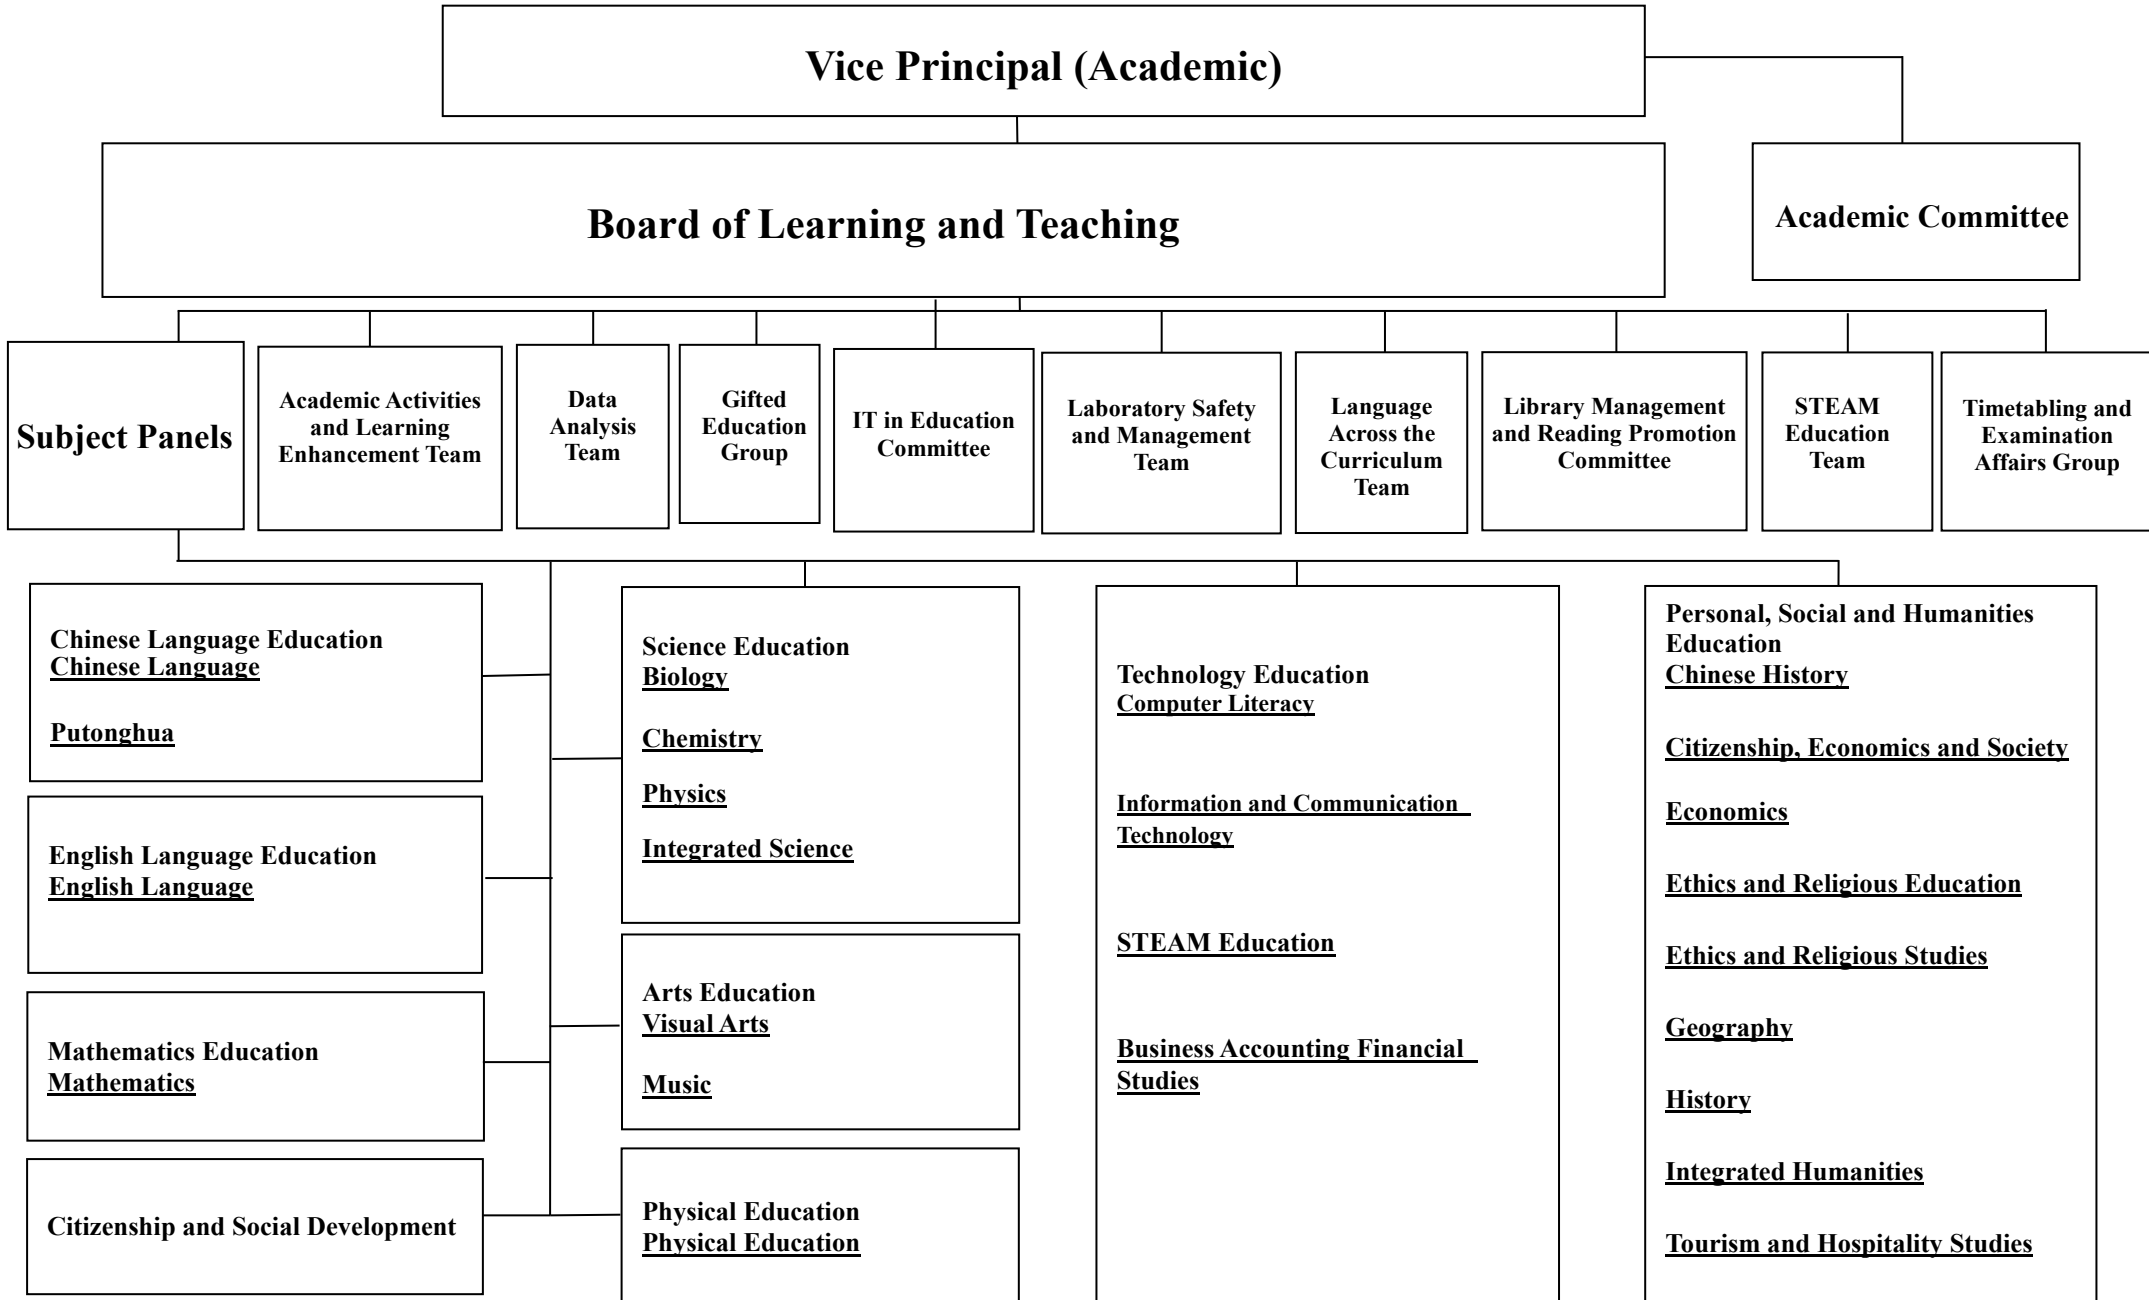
Vice Principal (Academic)

Board of Learning and Teaching

Academic Committee

Subject Panels

Academic Activities and Learning Enhancement Team

Data Analysis Team

Gifted Education Group

IT in Education Committee

Laboratory Safety and Management Team

Language Across the Curriculum Team

Library Management and Reading Promotion Committee

STEAM Education Team

Timetabling and Examination Affairs Group

Chinese Language Education
Chinese Language

Putonghua

English Language Education
English Language

Mathematics Education
Mathematics

Citizenship and Social Development

Science Education
Biology

Chemistry

Physics

Integrated Science

Arts Education
Visual Arts

Music

Physical Education
Physical Education

Technology Education
Computer Literacy

Information and Communication Technology

STEAM Education

Business Accounting Financial Studies

Personal, Social and Humanities Education
Chinese History

Citizenship, Economics and Society

Economics

Ethics and Religious Education

Ethics and Religious Studies

Geography

History

Integrated Humanities

Tourism and Hospitality Studies